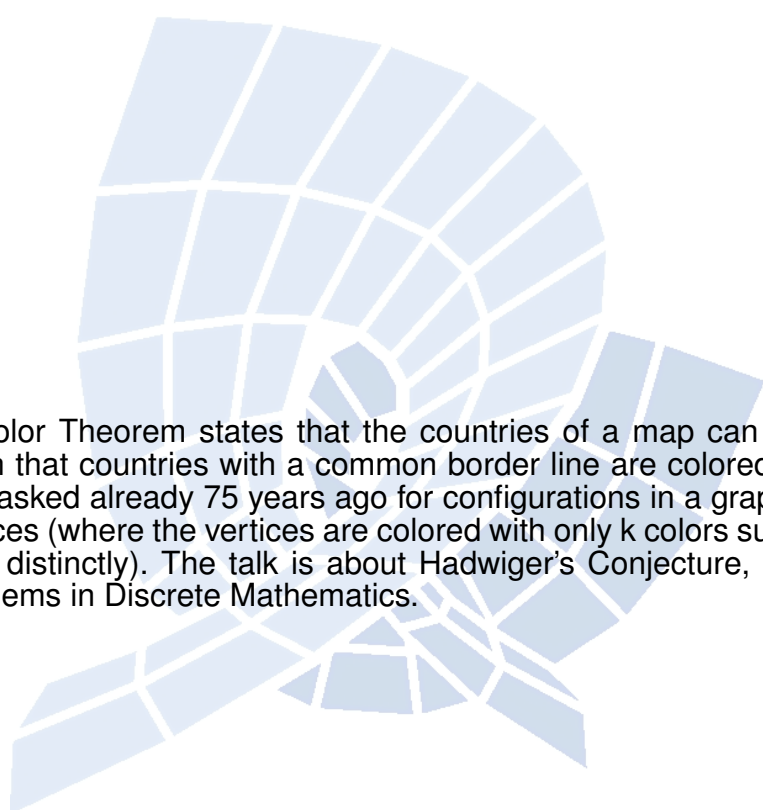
olor Theorem states that the countries of a map can
n that countries with a common border line are colored
asked already 75 years ago for configurations in a grap
ces (where the vertices are colored with only k colors su
distinctly). The talk is about Hadwiger's Conjecture,
ems in Discrete Mathematics.